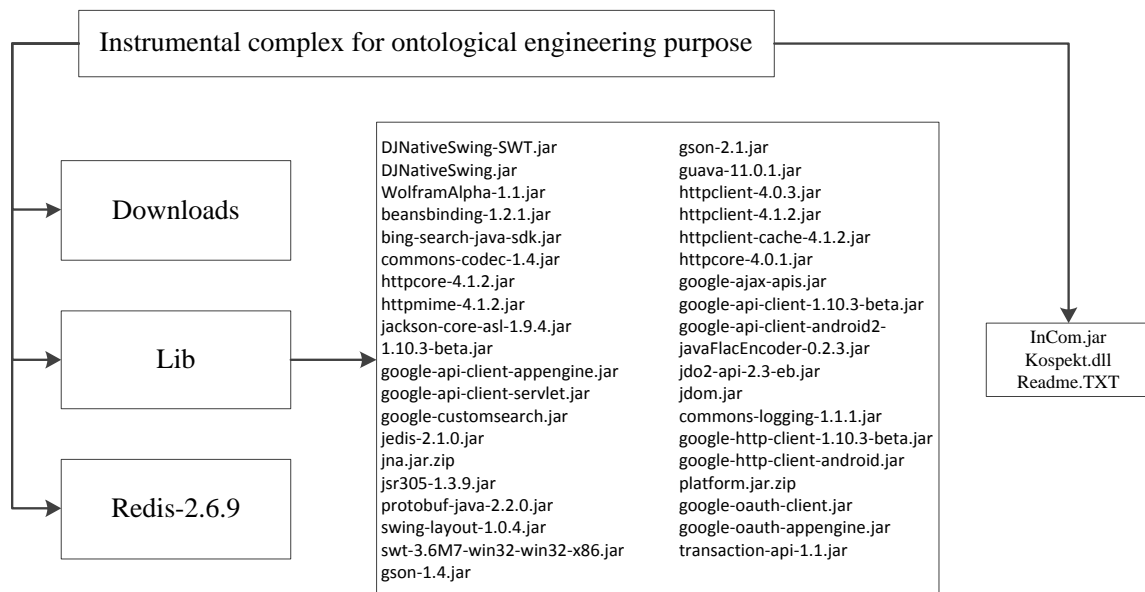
Instrumental complex for ontological engineering purpose

Downloads

Lib

Redis-2.6.9

DJNativeSwing-SWT.jar
DJNativeSwing.jar
WolframAlpha-1.1.jar
beansbinding-1.2.1.jar
bing-search-java-sdk.jar
commons-codec-1.4.jar
httpcore-4.1.2.jar
httpmime-4.1.2.jar
jackson-core-asl-1.9.4.jar
1.10.3-beta.jar
google-api-client-appengine.jar
google-api-client-servlet.jar
google-customsearch.jar
jedis-2.1.0.jar
jna.jar.zip
jsr305-1.3.9.jar
protobuf-java-2.2.0.jar
swing-layout-1.0.4.jar
swt-3.6M7-win32-win32-x86.jar
gson-1.4.jar

gson-2.1.jar
guava-11.0.1.jar
httpclient-4.0.3.jar
httpclient-4.1.2.jar
httpclient-cache-4.1.2.jar
httpcore-4.0.1.jar
google-ajax-apis.jar
google-api-client-1.10.3-beta.jar
google-api-client-android2-
javaFlacEncoder-0.2.3.jar
jdo2-api-2.3-eb.jar
jdom.jar
commons-logging-1.1.1.jar
google-http-client-1.10.3-beta.jar
google-http-client-android.jar
platform.jar.zip
google-oauth-client.jar
google-oauth-appengine.jar
transaction-api-1.1.jar

InCom.jar
Kospekt.dll
Readme.TXT